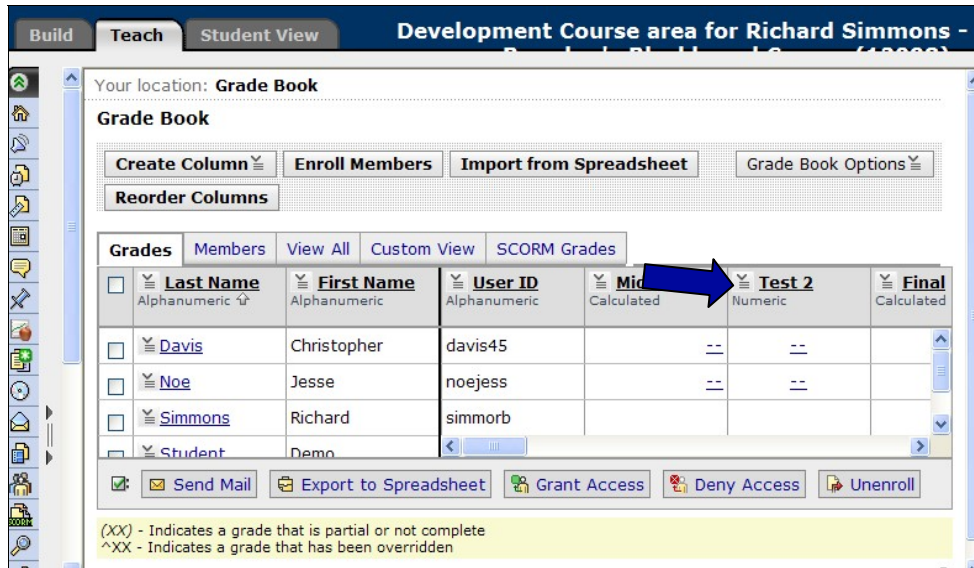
Build Teach Student View

Development Course area for Richard Simmons - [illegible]

Your location: Grade Book

Grade Book

Create Column Enroll Members Import from Spreadsheet Grade Book Options

Reorder Columns

Grades Members View All Custom View SCORM Grades

| | Last Name Alphanumeric | First Name Alphanumeric | User ID Alphanumeric | Mid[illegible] Calculated | Test 2 Numeric | Final Calculated |
|---|---|---|---|---|---|---|
| | Davis | Christopher | davis45 | -- | -- | |
| | Noe | Jesse | noejess | -- | -- | |
| | Simmons | Richard | simmorb | | | |
| | Student | Demo | | | | |

Send Mail Export to Spreadsheet Grant Access Deny Access Unenroll

(XX) - Indicates a grade that is partial or not complete
^XX - Indicates a grade that has been overridden